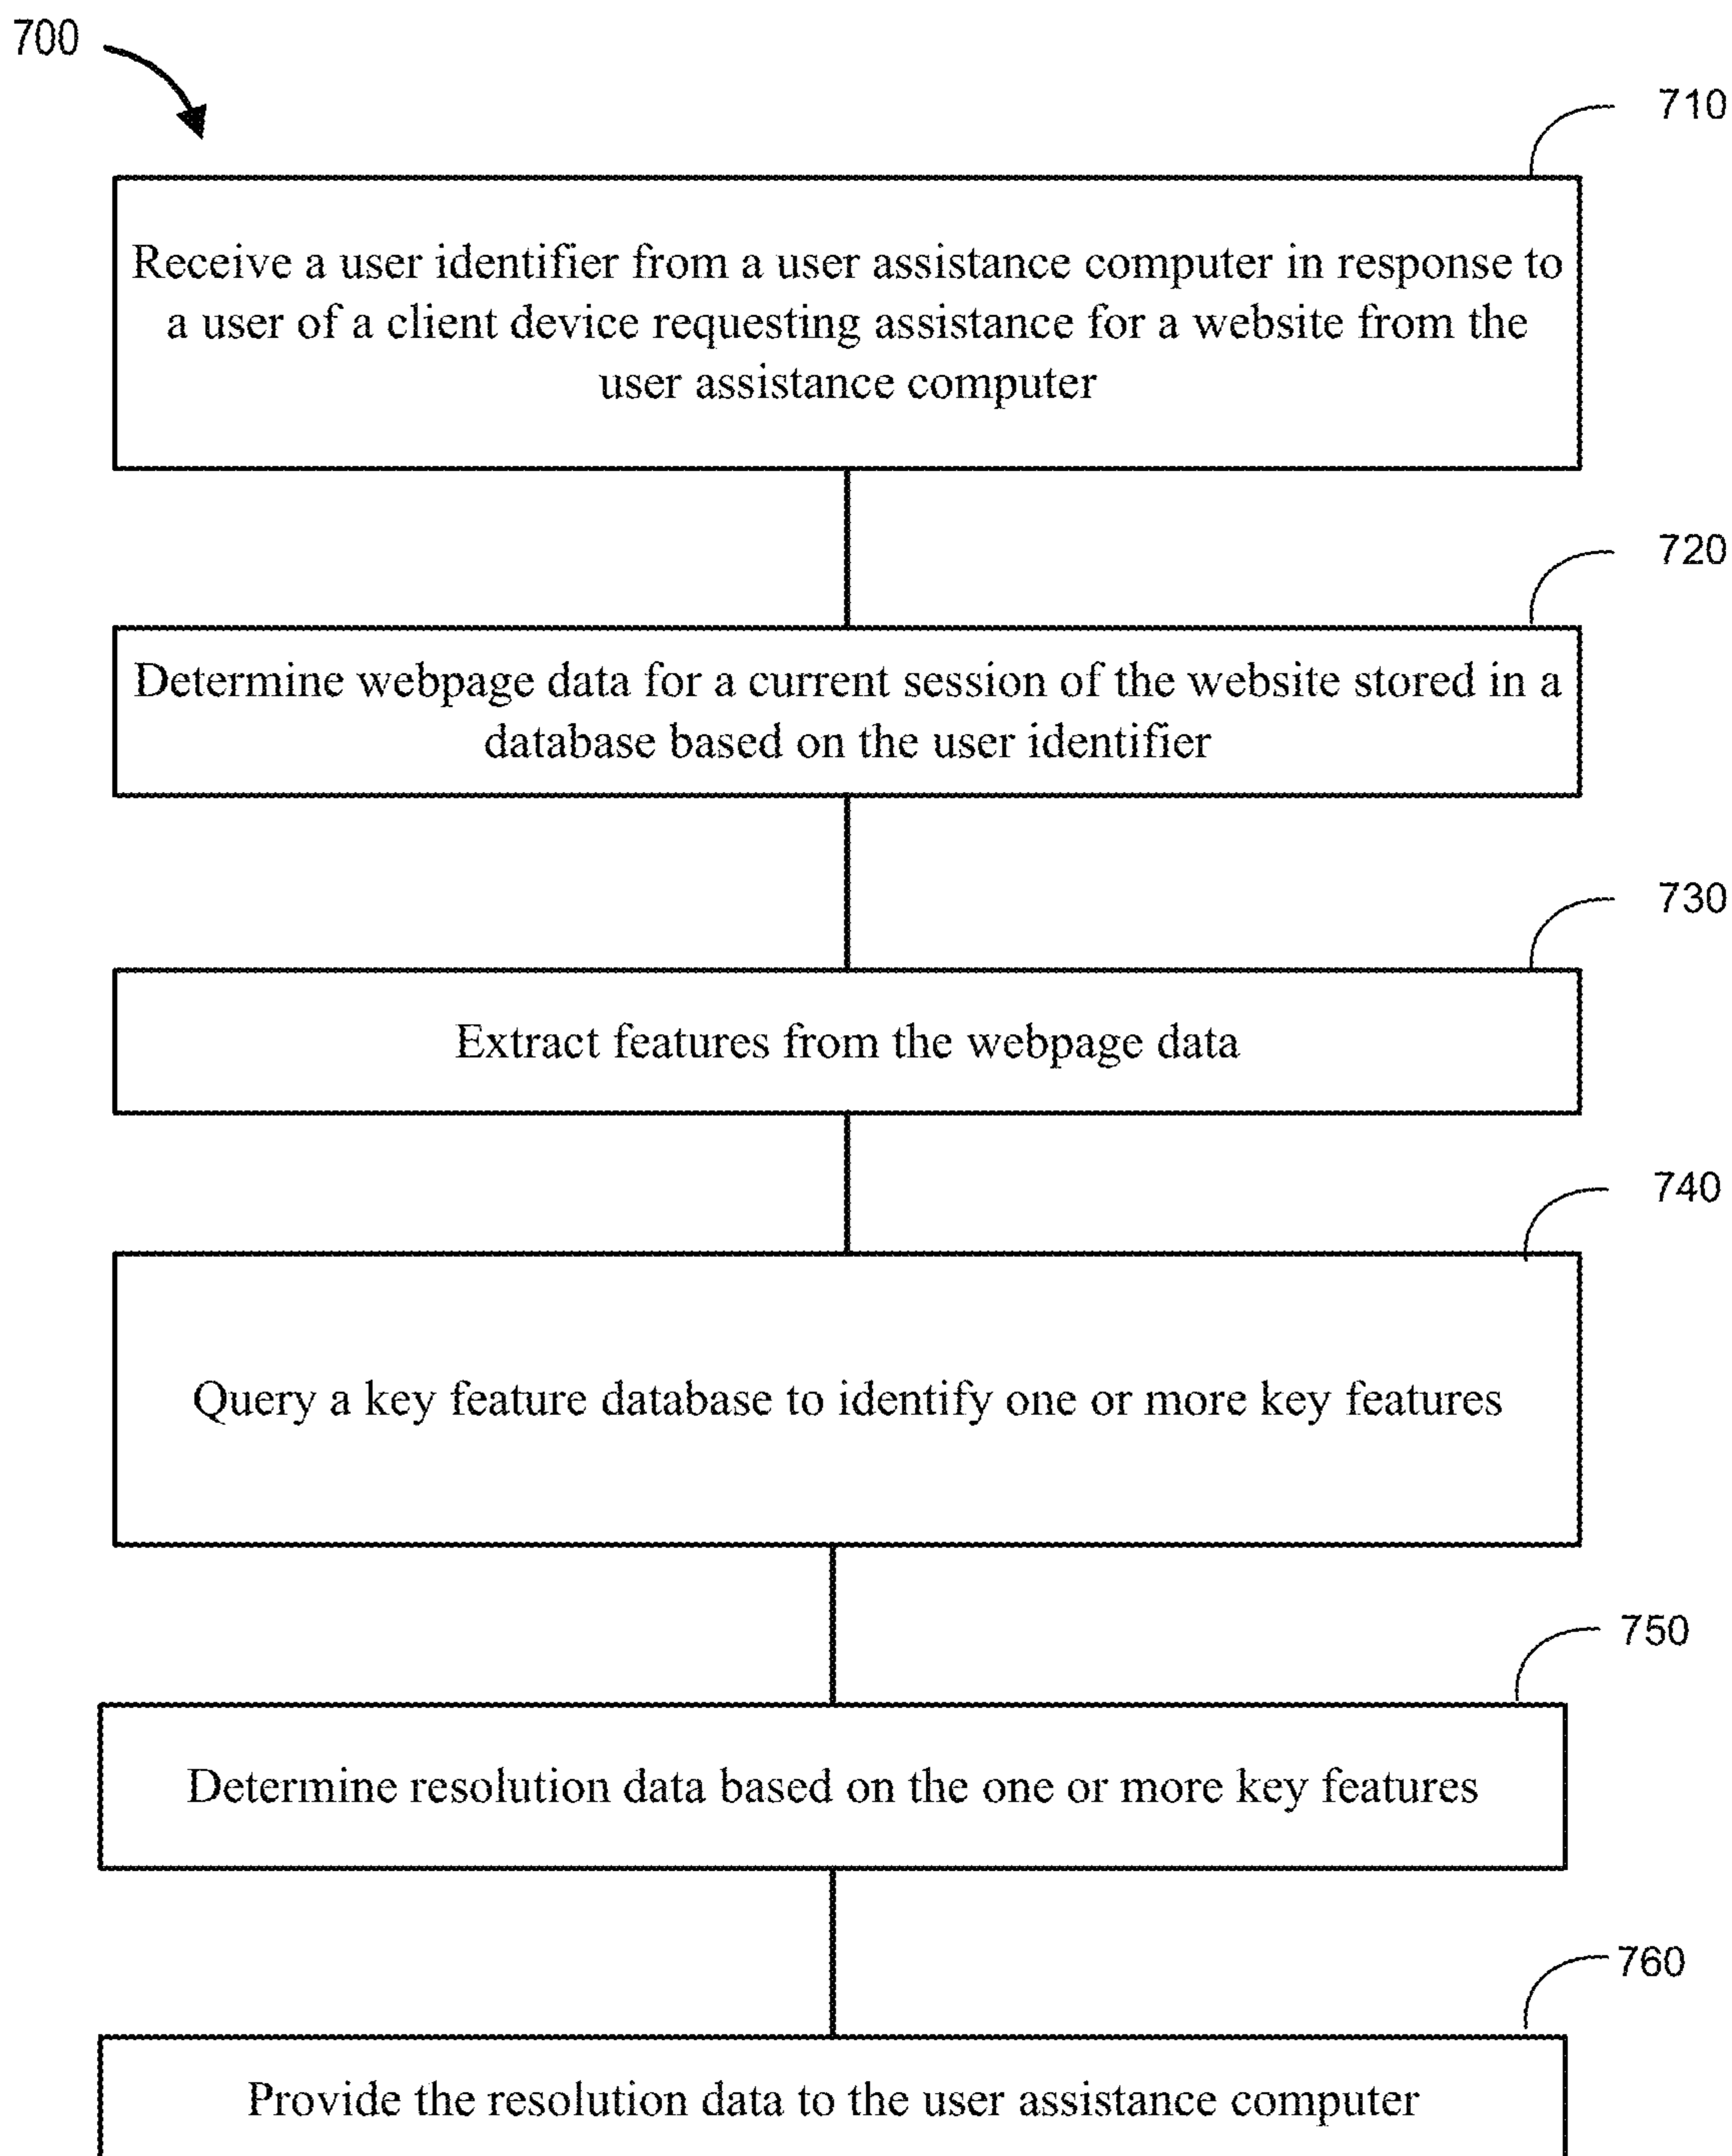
700

710

Receive a user identifier from a user assistance computer in response to a user of a client device requesting assistance for a website from the user assistance computer

720

Determine webpage data for a current session of the website stored in a database based on the user identifier

730

Extract features from the webpage data

740

Query a key feature database to identify one or more key features

750

Determine resolution data based on the one or more key features

760

Provide the resolution data to the user assistance computer